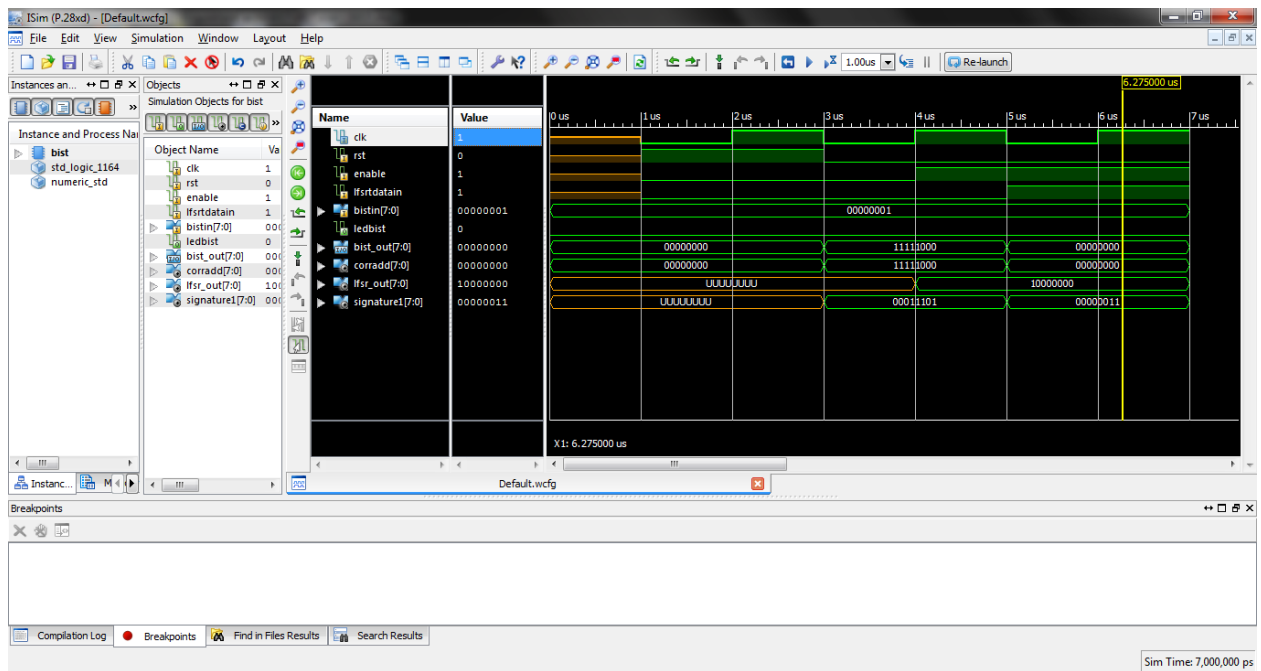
ISim (P.28xd) - [Default.wcfg]

File Edit View Simulation Window Layout Help

1.00us Re-launch

Instances an... Objects
Simulation Objects for bist
Instance and Process Na
bist
std_logic_1164
numeric_std

| Object Name | Va |
|---|---|
| clk | 1 |
| rst | 0 |
| enable | 1 |
| lfsrtdatain | 1 |
| bistin[7:0] | 000 |
| ledbist | 0 |
| bist_out[7:0] | 000 |
| corradd[7:0] | 000 |
| lfsr_out[7:0] | 100 |
| signature1[7:0] | 000 |

| Name | Value |
|---|---|
| clk | 1 |
| rst | 0 |
| enable | 1 |
| lfsrtdatain | 1 |
| bistin[7:0] | 00000001 |
| ledbist | 0 |
| bist_out[7:0] | 00000000 |
| corradd[7:0] | 00000000 |
| lfsr_out[7:0] | 10000000 |
| signature1[7:0] | 00000011 |

6.275000 us
0 us 1 us 2 us 3 us 4 us 5 us 6 us 7 us
00000001
00000000 11111000 00000000
00000000 11111000 00000000
UUUUUUUU 10000000
UUUUUUUU 00011101 00000011

X1: 6.275000 us

Instanc... M
Default.wcfg

Breakpoints

Compilation Log Breakpoints Find in Files Results Search Results

Sim Time: 7,000,000 ps